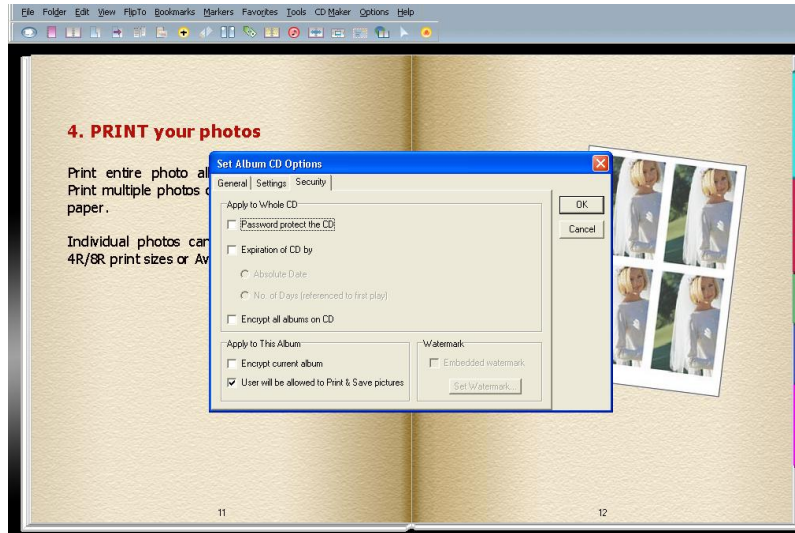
File Folder Edit View FlipTo Bookmarks Markers Favorites Tools CD Maker Options Help

4. PRINT your photos

Print entire photo al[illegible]
Print multiple photos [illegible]
paper.

Individual photos car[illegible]
4R/8R print sizes or Av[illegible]

Set Album CD Options

General Settings Security

Apply to Whole CD

Password protect the CD

Expiration of CD by

Absolute Date

No. of Days (referenced to first play)

Encrypt all albums on CD

Apply to This Album

Encrypt current album

User will be allowed to Print & Save pictures

Watermark

Embedded watermark

Set Watermark...

OK

Cancel

11

12